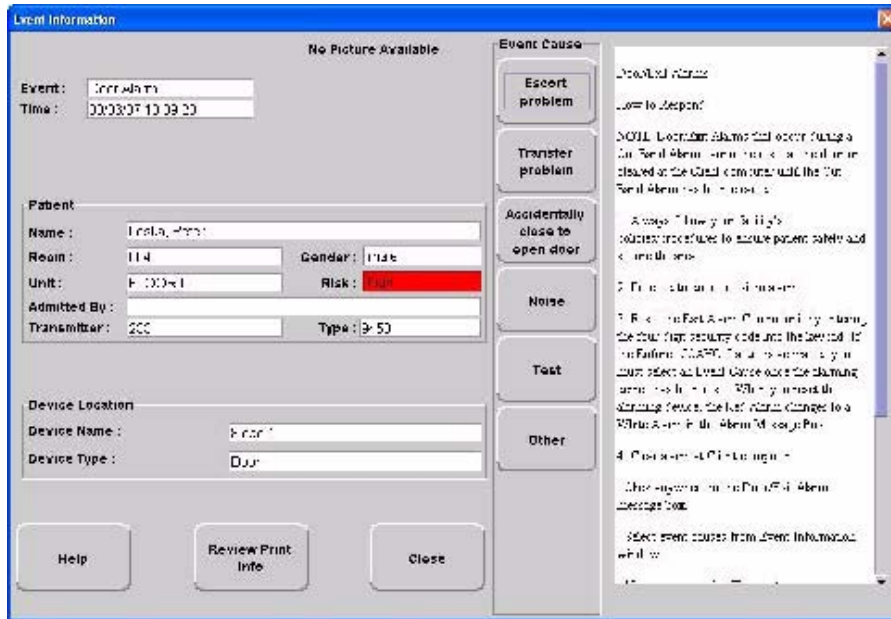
Event Information

No Picture Available

Event: Door Alarm
Time: 00/00/07 10:09:20

Patient
Name: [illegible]
Room: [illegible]
Gender: Male
Unit: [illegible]
Risk: High
Admitted By:
Transmitter: 200
Type: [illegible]

Device Location
Device Name: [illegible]
Device Type: Door

Help

Review Print Info

Close

Event Cause

Escort problem

Transfer problem

Accidentally close to open door

Noise

Test

Other

Door/Exit Alarms

How to Respond

NOTE: Door/Exit Alarms that occur during a Cut Band Alarm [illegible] cleared at the Client computer until the Cut Band Alarm is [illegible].

1. Always follow your facility's policies/procedures to ensure patient safety and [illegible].

2. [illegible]

3. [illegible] the door keypad security code and the keypad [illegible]. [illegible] you must select an Event Cause once the alarming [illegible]. When you reset the alarming device, the Red Alarm changes to a White Alarm in the Alarm Message Bar.

4. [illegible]

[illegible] the Door/Exit Alarm message box.

Select event causes from Event Information window.

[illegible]